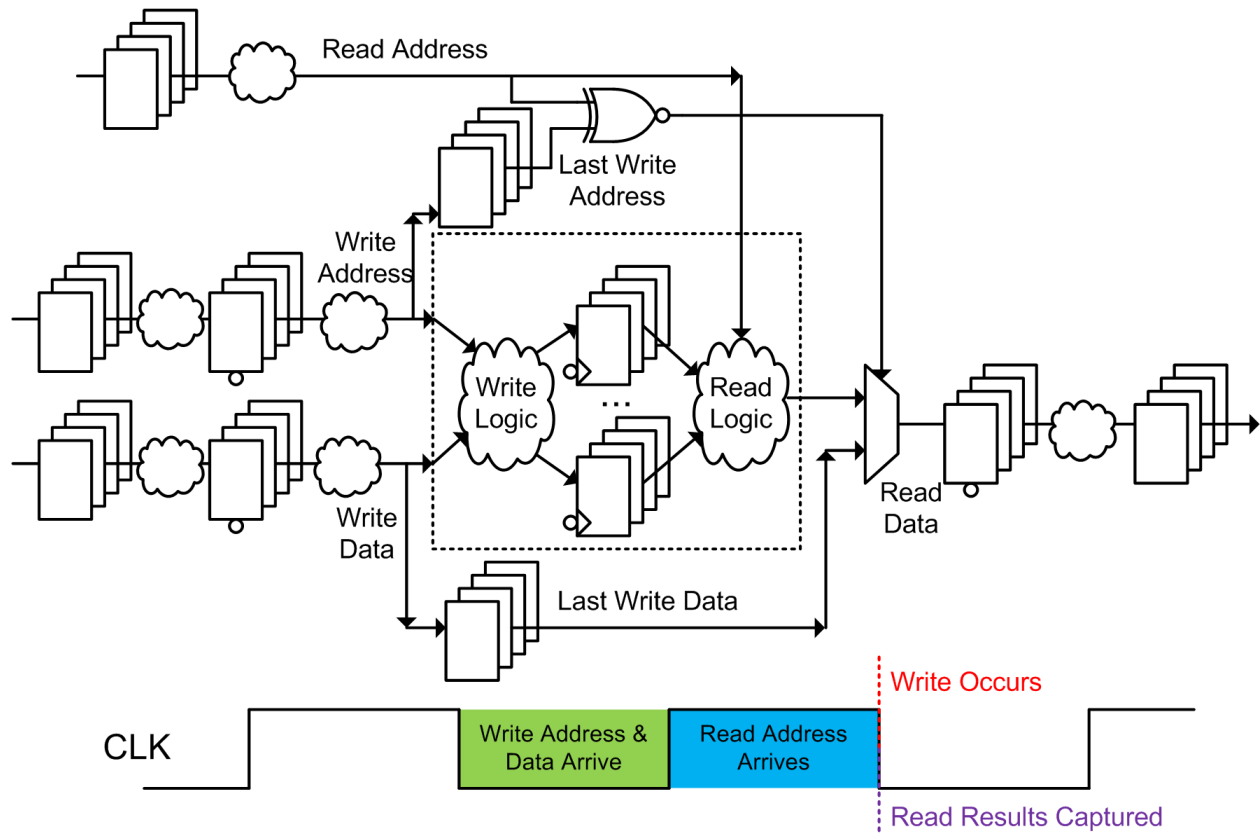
Read Address

Last Write Address

Write Address

Write Logic

...

Read Logic

Read Data

Write Data

Last Write Data

Write Occurs

CLK

Write Address & Data Arrive

Read Address Arrives

Read Results Captured